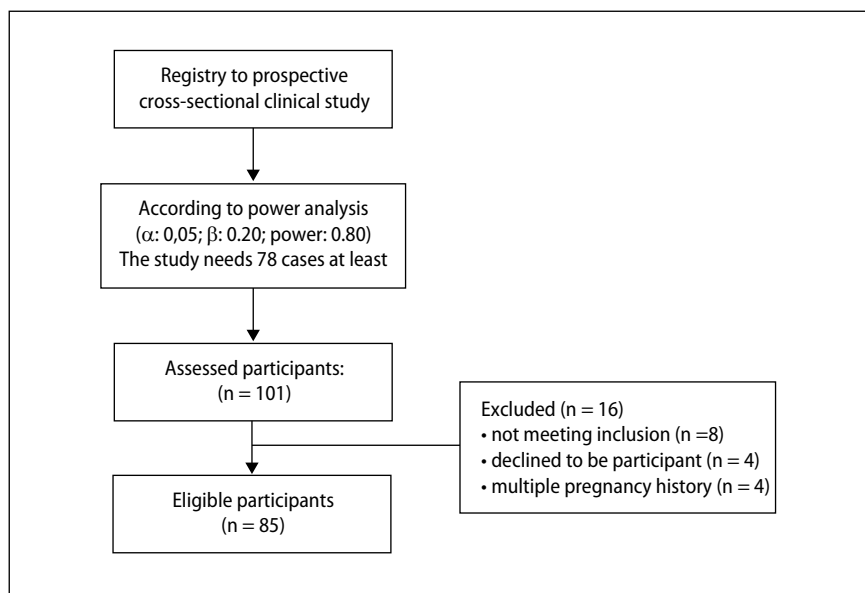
Registry to prospective cross-sectional clinical study

According to power analysis ($\alpha$: 0,05; $\beta$: 0.20; power: 0.80) The study needs 78 cases at least

Assessed participants: (n = 101)

Excluded (n = 16)
• not meeting inclusion (n =8)
• declined to be participant (n = 4)
• multiple pregnancy history (n = 4)

Eligible participants (n = 85)